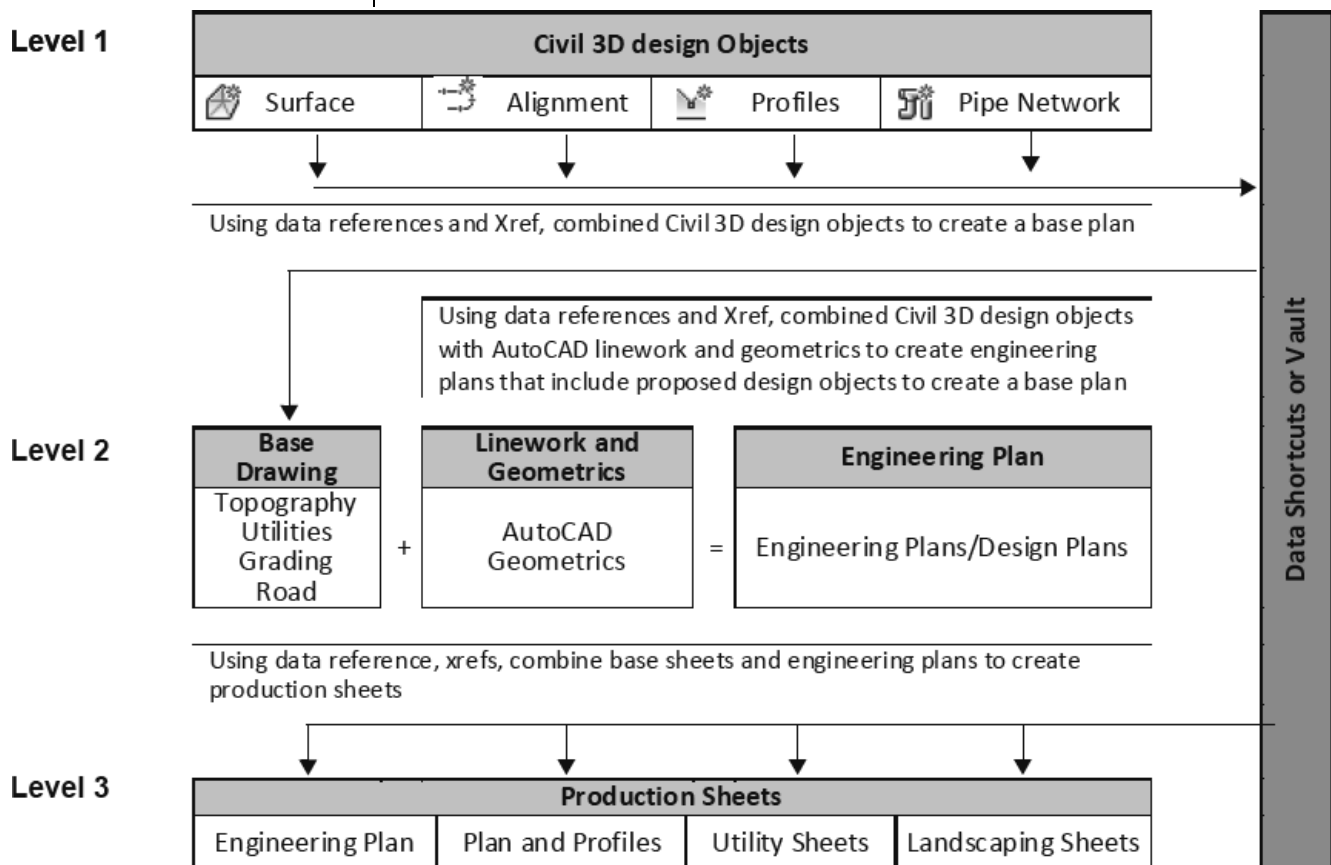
Level 1

| Civil 3D design Objects | | | |
|---|---|---|---|
| Surface | Alignment | Profiles | Pipe Network |

Using data references and Xref, combined Civil 3D design objects to create a base plan

Using data references and Xref, combined Civil 3D design objects with AutoCAD linework and geometrics to create engineering plans that include proposed design objects to create a base plan

Level 2

| Base Drawing | | Linework and Geometrics | | Engineering Plan |
|---|---|---|---|---|
| Topography Utilities Grading Road | + | AutoCAD Geometrics | = | Engineering Plans/Design Plans |

Using data reference, xrefs, combine base sheets and engineering plans to create production sheets

Level 3

| Production Sheets | | | |
|---|---|---|---|
| Engineering Plan | Plan and Profiles | Utility Sheets | Landscaping Sheets |

Data Shortcuts or Vault